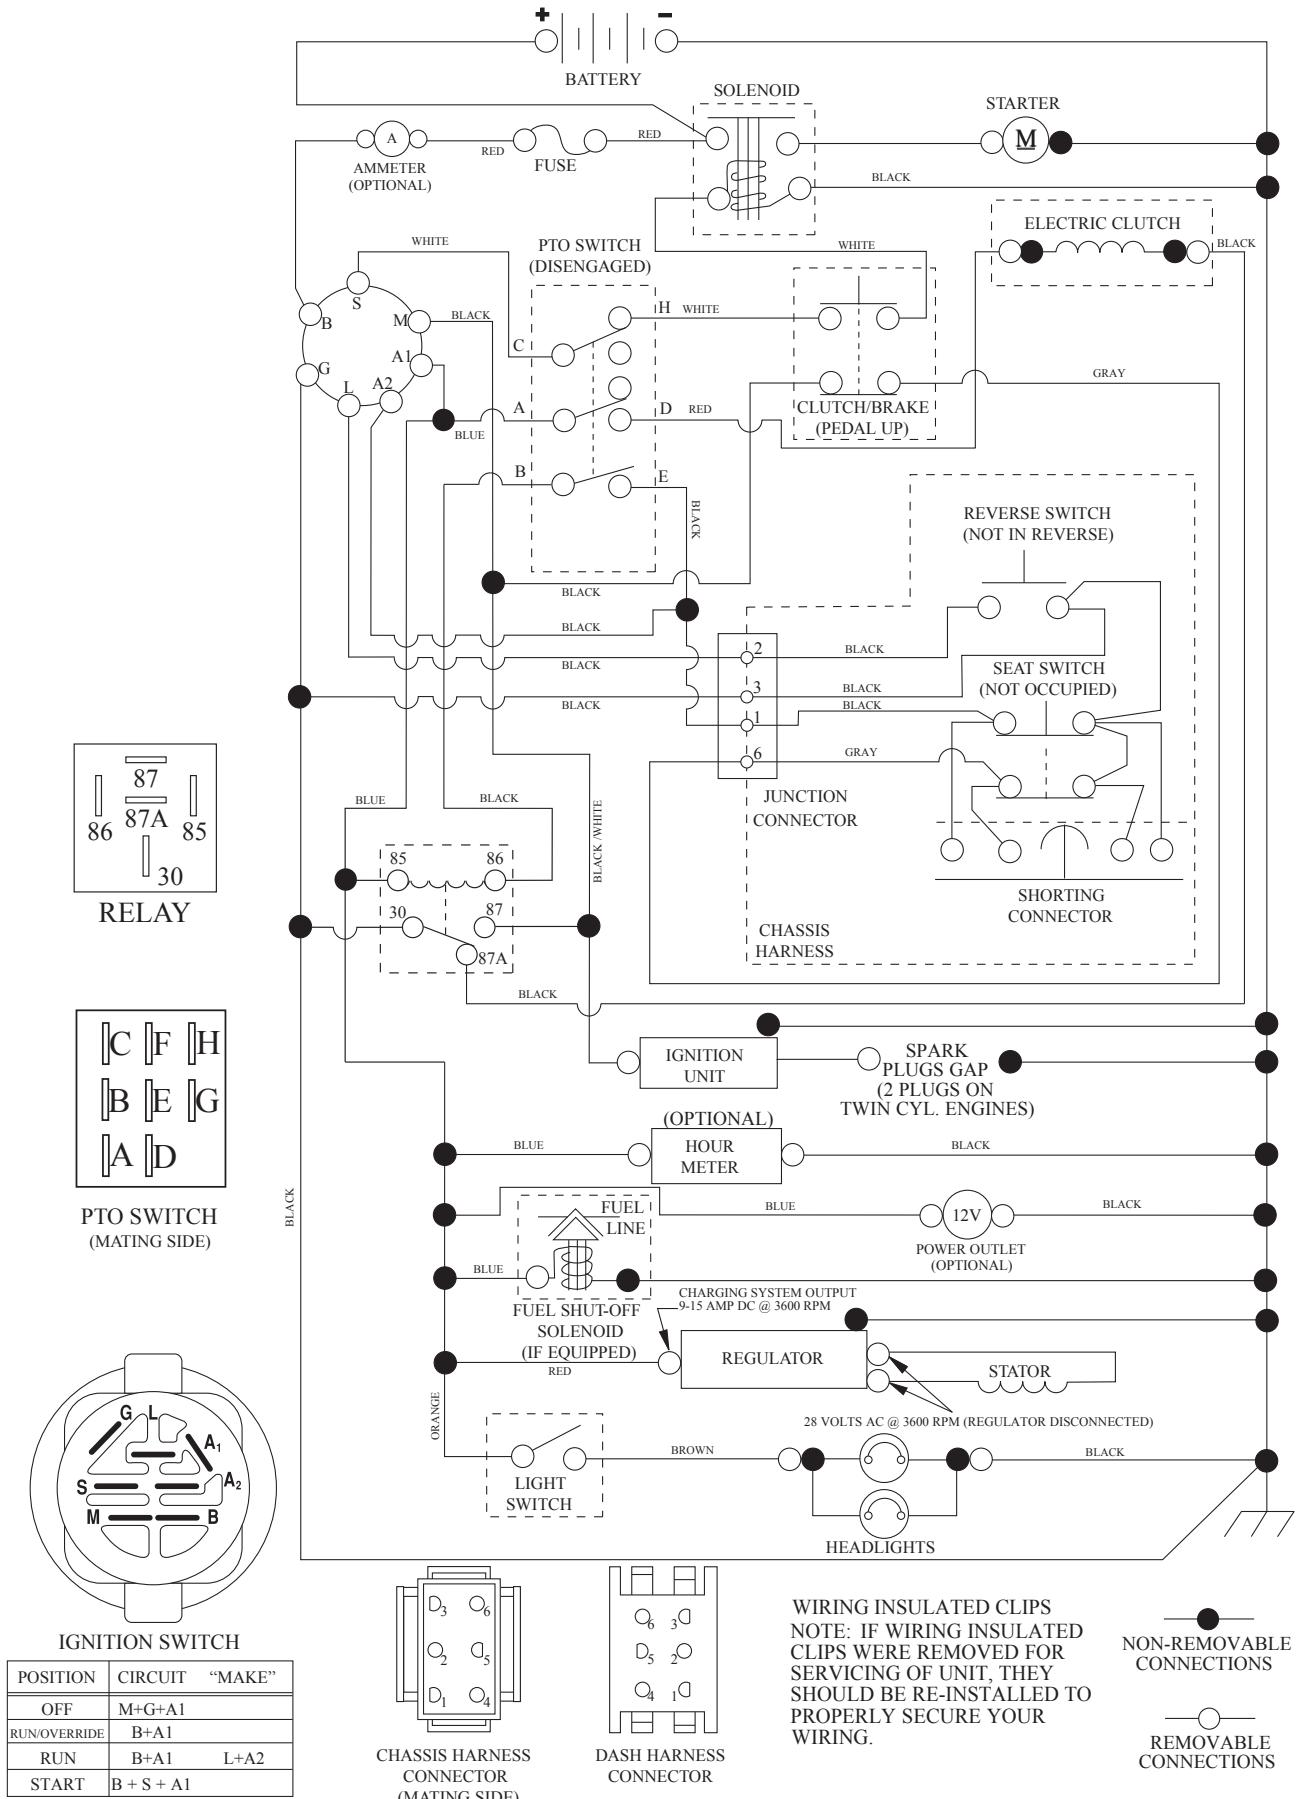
+ −
BATTERY
SOLENOID
STARTER
M
A
AMMETER (OPTIONAL)
RED
FUSE
RED
BLACK
ELECTRIC CLUTCH
BLACK
WHITE
PTO SWITCH (DISENGAGED)
WHITE
S
B
M
BLACK
H
WHITE
C
A1
G
L
A2
A
D
RED
GRAY
CLUTCH/BRAKE (PEDAL UP)
BLUE
B
E
BLACK
REVERSE SWITCH (NOT IN REVERSE)
BLACK
BLACK
2
BLACK
BLACK
SEAT SWITCH (NOT OCCUPIED)
3
BLACK
BLACK
1
BLACK
6
GRAY
87
86
87A
85
30
RELAY
BLUE
BLACK
JUNCTION CONNECTOR
BLACK /WHITE
85
86
SHORTING CONNECTOR
30
87
CHASSIS HARNESS
87A
BLACK
C F H
B E G
A D
PTO SWITCH (MATING SIDE)
IGNITION UNIT
SPARK PLUGS GAP (2 PLUGS ON TWIN CYL. ENGINES)
(OPTIONAL)
BLUE
HOUR METER
BLACK
BLACK
FUEL LINE
BLUE
12V
BLACK
POWER OUTLET (OPTIONAL)
BLUE
CHARGING SYSTEM OUTPUT 9-15 AMP DC @ 3600 RPM
FUEL SHUT-OFF SOLENOID (IF EQUIPPED)
REGULATOR
STATOR
RED
ORANGE
28 VOLTS AC @ 3600 RPM (REGULATOR DISCONNECTED)
BROWN
BLACK
LIGHT SWITCH
HEADLIGHTS
G L
A1
A2
S
M
B
IGNITION SWITCH

| POSITION | CIRCUIT "MAKE" | |
|---|---|---|
| OFF | M+G+A1 | |
| RUN/OVERRIDE | B+A1 | |
| RUN | B+A1 | L+A2 |
| START | B + S + A1 | |

3 6
2 5
1 4
CHASSIS HARNESS CONNECTOR (MATING SIDE)
6 3
5 2
4 1
DASH HARNESS CONNECTOR
WIRING INSULATED CLIPS
NOTE: IF WIRING INSULATED CLIPS WERE REMOVED FOR SERVICING OF UNIT, THEY SHOULD BE RE-INSTALLED TO PROPERLY SECURE YOUR WIRING.
NON-REMOVABLE CONNECTIONS
REMOVABLE CONNECTIONS